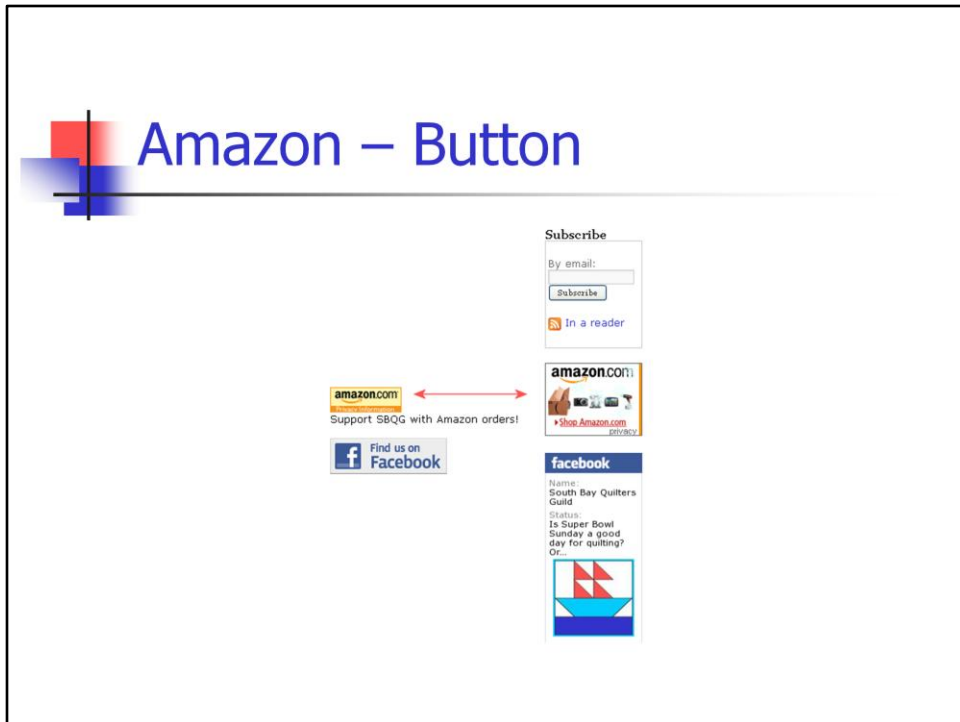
Amazon – Button

amazon.com
Privacy Information
Support SBQG with Amazon orders!

Find us on Facebook

Subscribe
By email:
Subscribe
In a reader

amazon.com
Shop Amazon.com
privacy

facebook
Name:
South Bay Quilters Guild
Status:
Is Super Bowl Sunday a good day for quilting? Or...